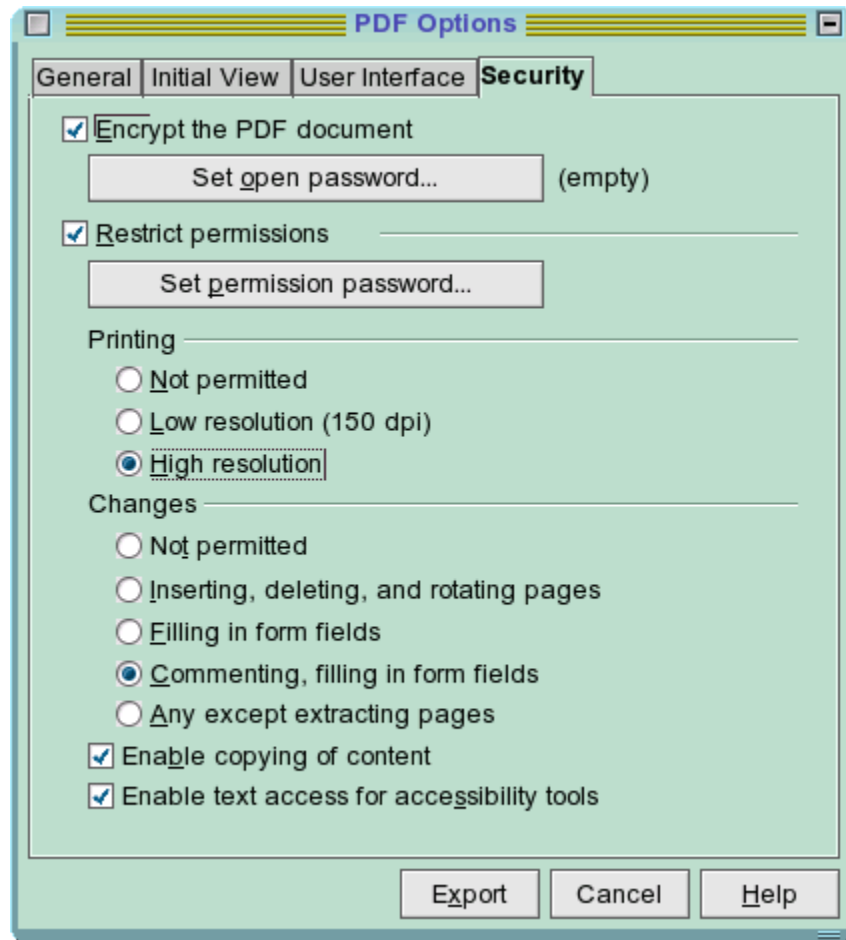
PDF Options

General | Initial View | User Interface | Security

Encrypt the PDF document

Set open password...

(empty)

Restrict permissions

Set permission password...

Printing

Not permitted

Low resolution (150 dpi)

High resolution

Changes

Not permitted

Inserting, deleting, and rotating pages

Filling in form fields

Commenting, filling in form fields

Any except extracting pages

Enable copying of content

Enable text access for accessibility tools

Export

Cancel

Help